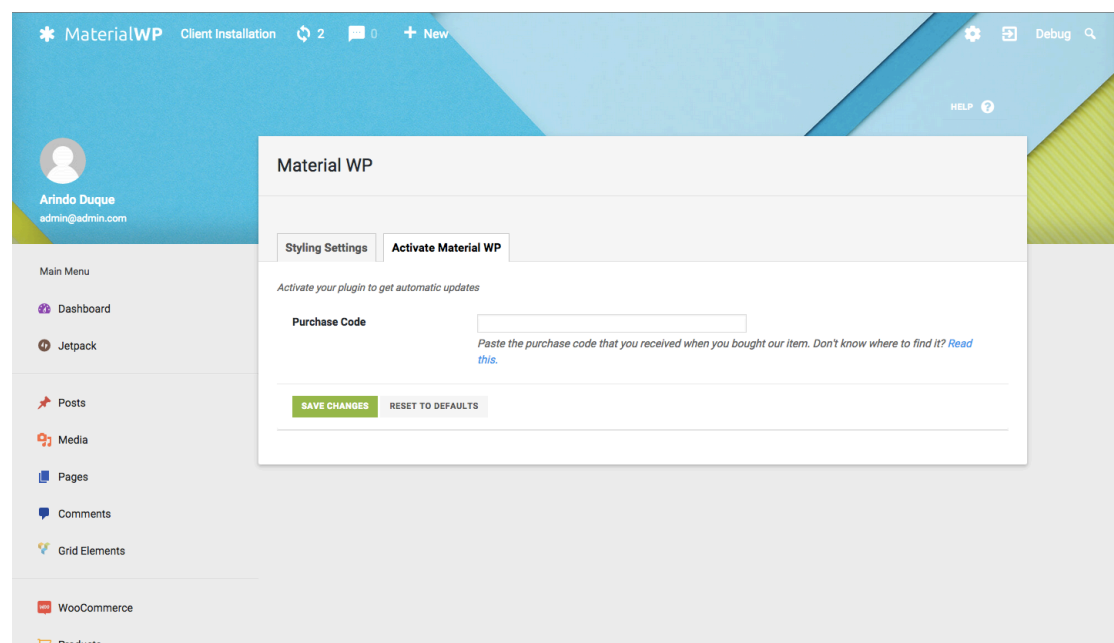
MaterialWP Client Installation 2 0 + New

Debug

HELP

Arindo Duque
admin@admin.com

Main Menu

Dashboard

Jetpack

Posts

Media

Pages

Comments

Grid Elements

WooCommerce

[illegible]

Material WP

Styling Settings

Activate Material WP

Activate your plugin to get automatic updates

Purchase Code

Paste the purchase code that you received when you bought our item. Don't know where to find it? Read this.

SAVE CHANGES

RESET TO DEFAULTS